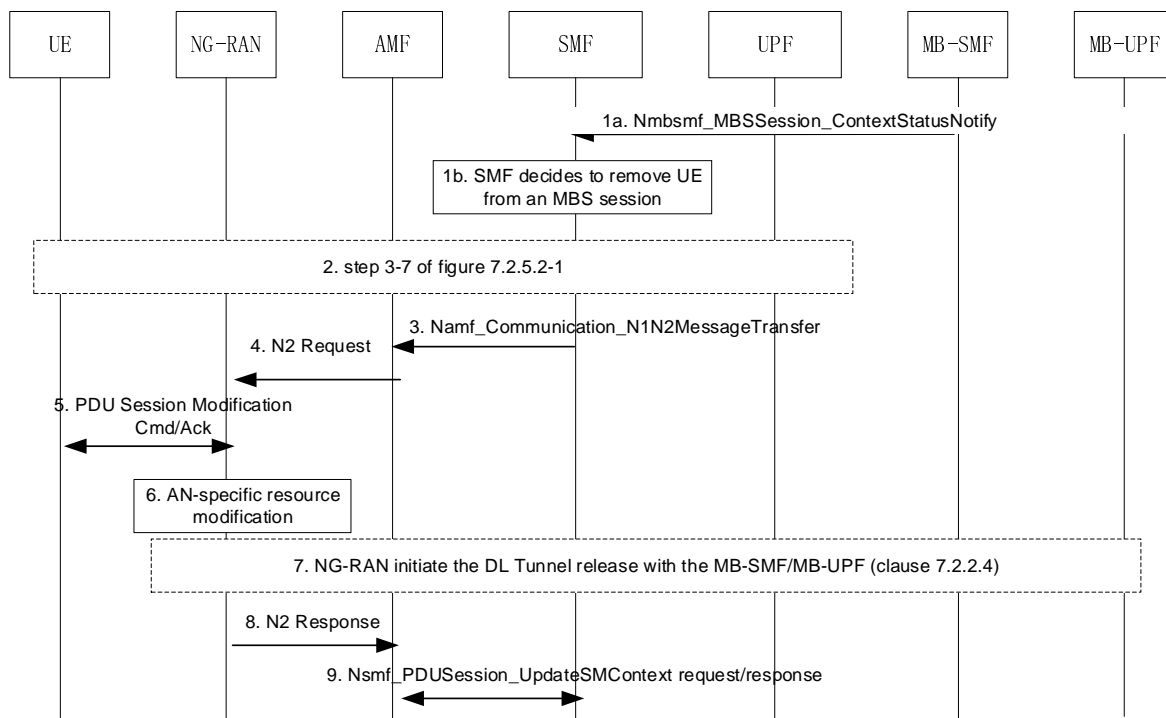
UE

NG-RAN

AMF

SMF

UPF

MB-SMF

MB-UPF

1a. Nmbsmf_MBSSession_ContextStatusNotify

1b. SMF decides to remove UE from an MBS session

2. step 3-7 of figure 7.2.5.2-1

3. Namf_Communication_N1N2MessageTransfer

4. N2 Request

5. PDU Session Modification Cmd/Ack

6. AN-specific resource modification

7. NG-RAN initiate the DL Tunnel release with the MB-SMF/MB-UPF (clause 7.2.2.4)

8. N2 Response

9. Nsmf_PDUSession_UpdateSMContext request/response